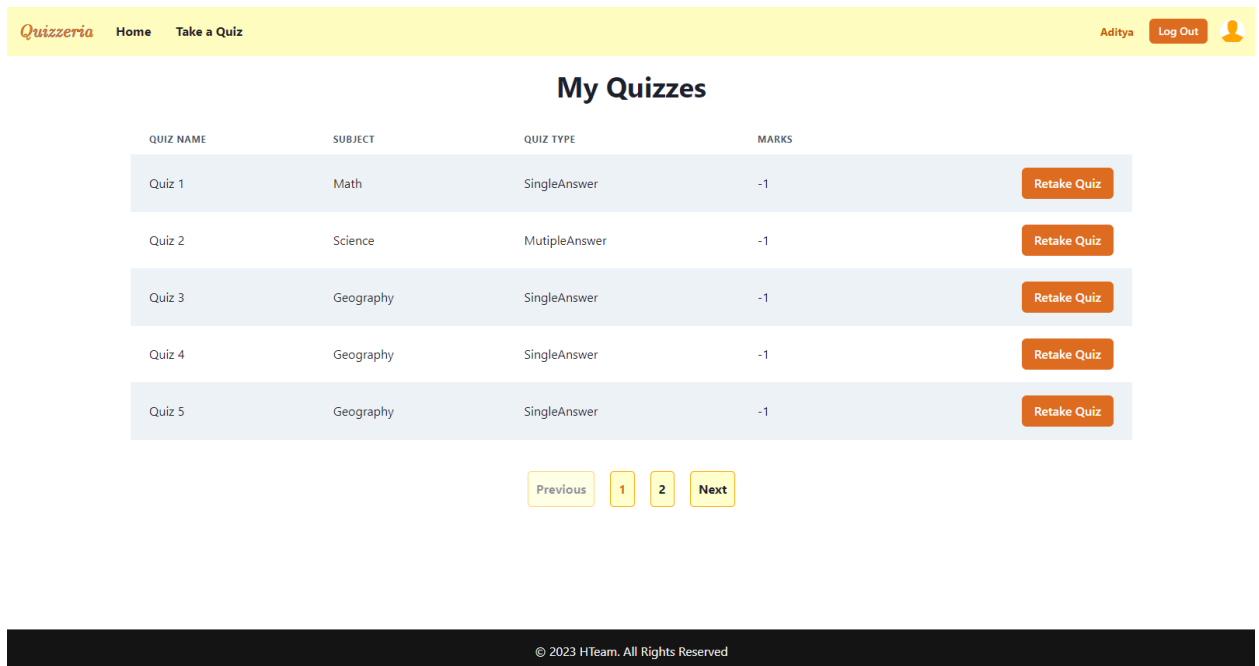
Quizzeria Home Take a Quiz Aditya Log Out

My Quizzes

| QUIZ NAME | SUBJECT | QUIZ TYPE | MARKS | |
|---|---|---|---|---|
| Quiz 1 | Math | SingleAnswer | -1 | Retake Quiz |
| Quiz 2 | Science | MutipleAnswer | -1 | Retake Quiz |
| Quiz 3 | Geography | SingleAnswer | -1 | Retake Quiz |
| Quiz 4 | Geography | SingleAnswer | -1 | Retake Quiz |
| Quiz 5 | Geography | SingleAnswer | -1 | Retake Quiz |

Previous 1 2 Next

© 2023 HTeam. All Rights Reserved